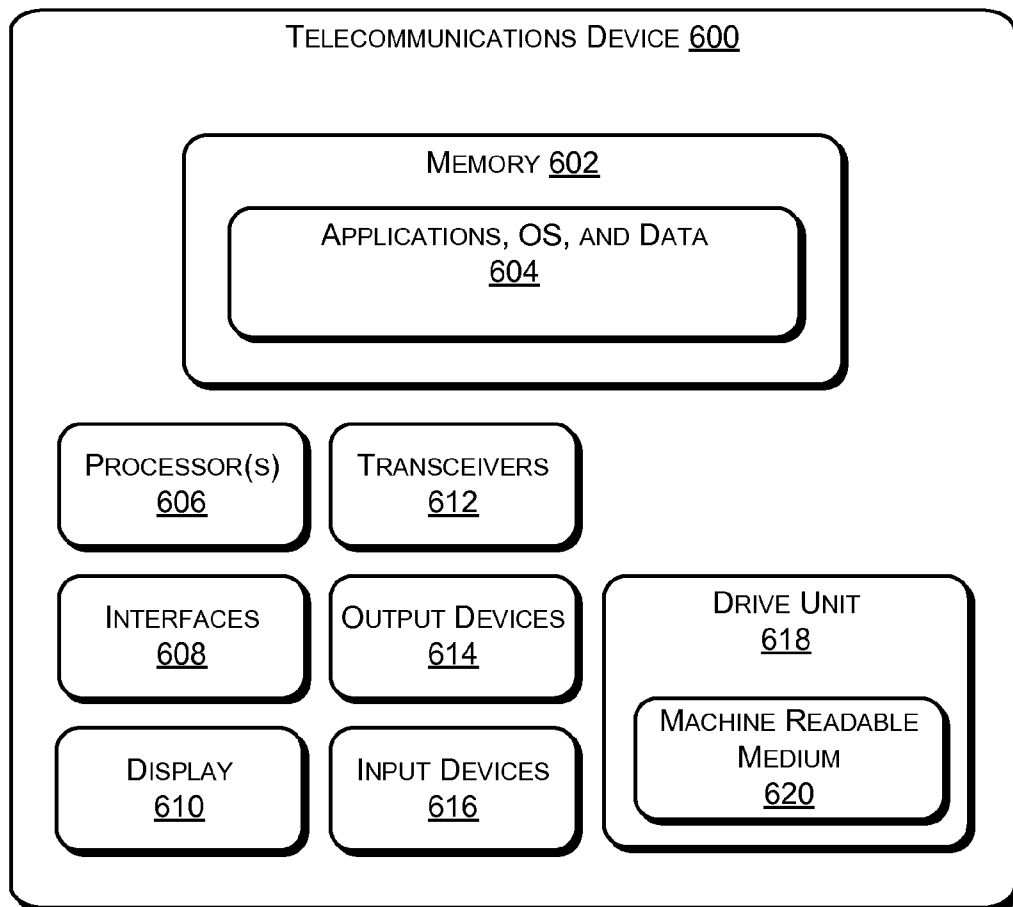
TELECOMMUNICATIONS DEVICE 600

MEMORY 602

APPLICATIONS, OS, AND DATA
604

PROCESSOR(S)
606

TRANSCEIVERS
612

INTERFACES
608

OUTPUT DEVICES
614

DRIVE UNIT
618

MACHINE READABLE MEDIUM
620

DISPLAY
610

INPUT DEVICES
616